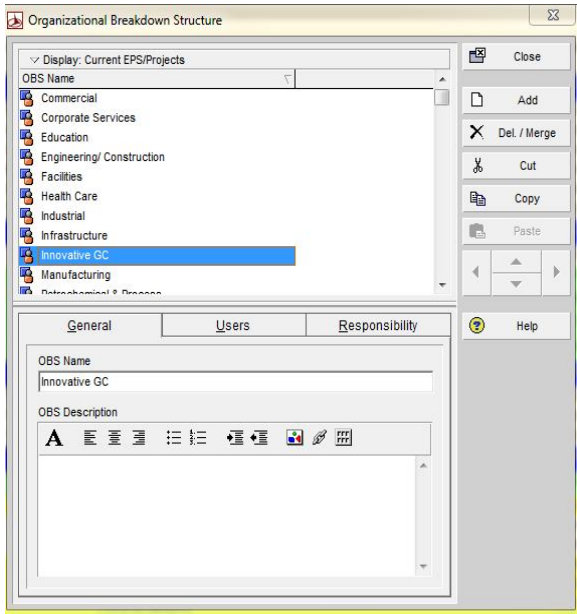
Organizational Breakdown Structure

Display: Current EPS/Projects

OBS Name

Commercial
Corporate Services
Education
Engineering/ Construction
Facilities
Health Care
Industrial
Infrastructure
Innovative GC
Manufacturing
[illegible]

Close
Add
Del. / Merge
Cut
Copy
Paste

General | Users | Responsibility

Help

OBS Name
Innovative GC

OBS Description